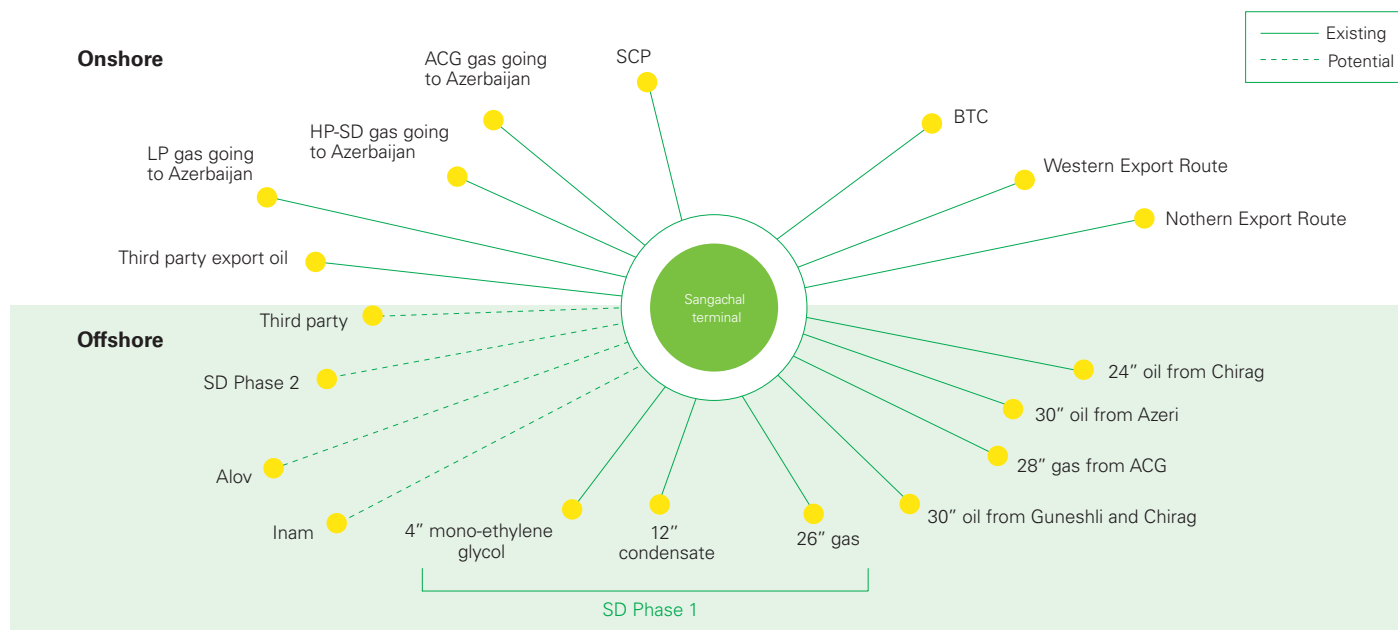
Existing
Potential

Onshore

ACG gas going to Azerbaijan

SCP

HP-SD gas going to Azerbaijan

LP gas going to Azerbaijan

BTC

Western Export Route

Nothern Export Route

Third party export oil

Sangachal terminal

Third party

Offshore

SD Phase 2

24″ oil from Chirag

30″ oil from Azeri

28″ gas from ACG

Alov

30″ oil from Guneshli and Chirag

Inam

4″ mono-ethylene glycol

12″ condensate

26″ gas

SD Phase 1